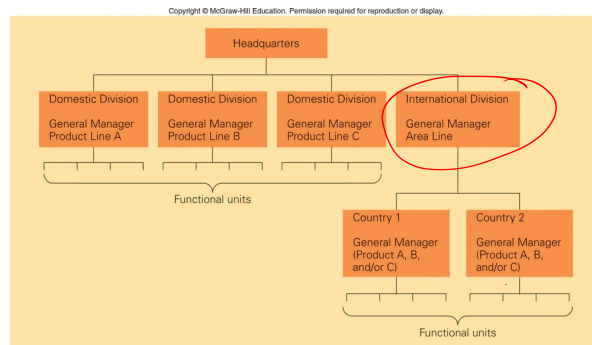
Copyright © McGraw-Hill Education. Permission required for reproduction or display.

Headquarters

Domestic Division

General Manager Product Line A

Domestic Division

General Manager Product Line B

Domestic Division

General Manager Product Line C

International Division

General Manager Area Line

Functional units

Country 1

General Manager (Product A, B, and/or C)

Country 2

General Manager (Product A, B, and/or C)

Functional units